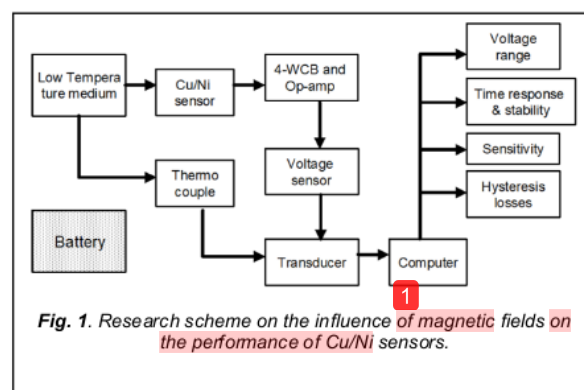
Low Temperature medium

Cu/Ni sensor

4-WCB and Op-amp

Voltage range

Time response & stability

Sensitivity

Hysteresis losses

Thermo couple

Voltage sensor

Battery

Transducer

Computer

1

**Fig. 1**. *Research scheme on the influence of magnetic fields on the performance of Cu/Ni sensors.*